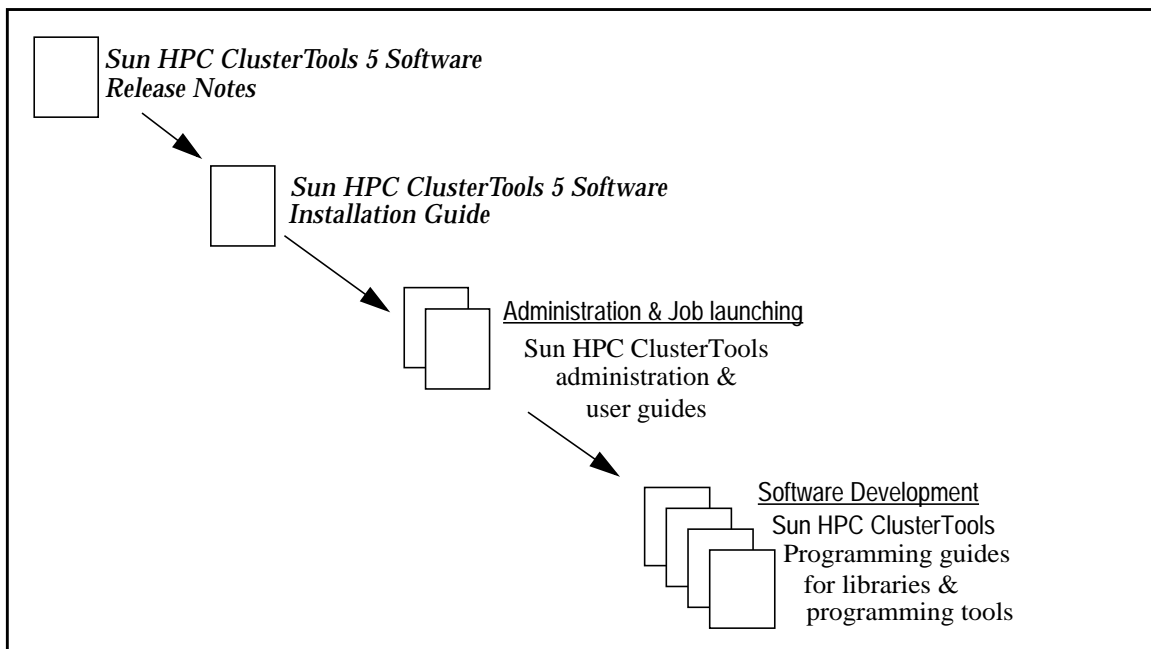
Sun HPC ClusterTools 5 Software
Release Notes

Sun HPC ClusterTools 5 Software
Installation Guide

Administration & Job launching
Sun HPC ClusterTools
administration &
user guides

Software Development
Sun HPC ClusterTools
Programming guides
for libraries &
programming tools